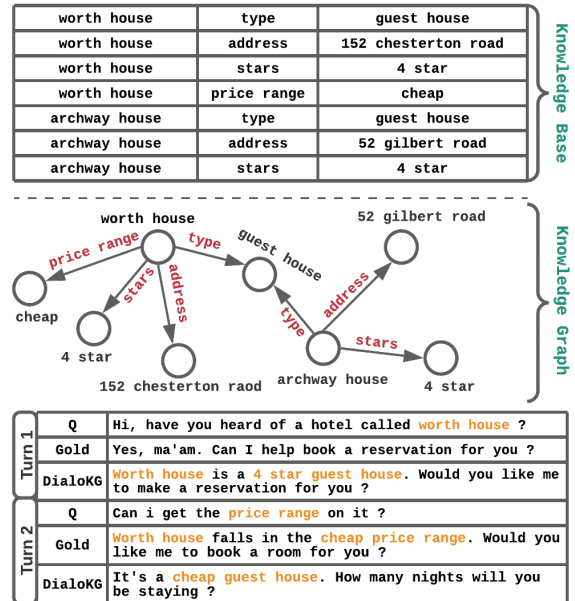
| worth house | type | guest house |
|---|---|---|
| worth house | address | 152 chesterton road |
| worth house | stars | 4 star |
| worth house | price range | cheap |
| archway house | type | guest house |
| archway house | address | 52 gilbert road |
| archway house | stars | 4 star |

Knowledge Base

worth house
price range
type
stars
address
cheap
4 star
152 chesterton raod
guest house
52 gilbert road
address
type
stars
archway house
4 star

Knowledge Graph

| Turn 1 | Q | Hi, have you heard of a hotel called worth house ? |
|---|---|---|
| | Gold | Yes, ma'am. Can I help book a reservation for you ? |
| | DialoKG | Worth house is a 4 star guest house. Would you like me to make a reservation for you ? |
| Turn 2 | Q | Can i get the price range on it ? |
| | Gold | Worth house falls in the cheap price range. Would you like me to book a room for you ? |
| | DialoKG | It's a cheap guest house. How many nights will you be staying ? |